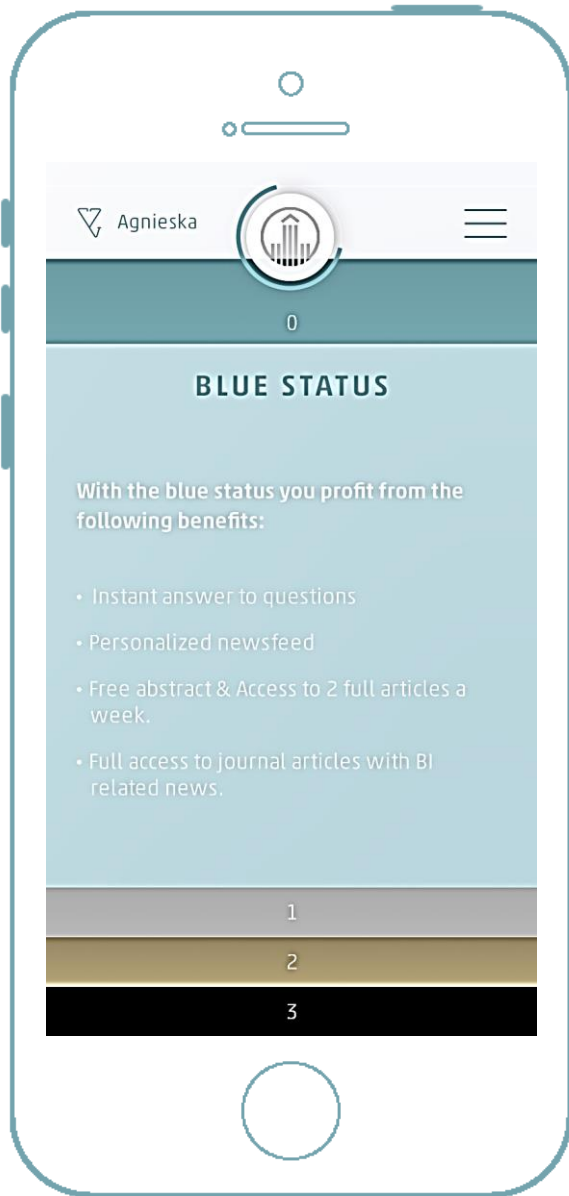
Agnieska

0

BLUE STATUS

With the blue status you profit from the following benefits:

• Instant answer to questions

• Personalized newsfeed

• Free abstract & Access to 2 full articles a week.

• Full access to journal articles with BI related news.

1

2

3